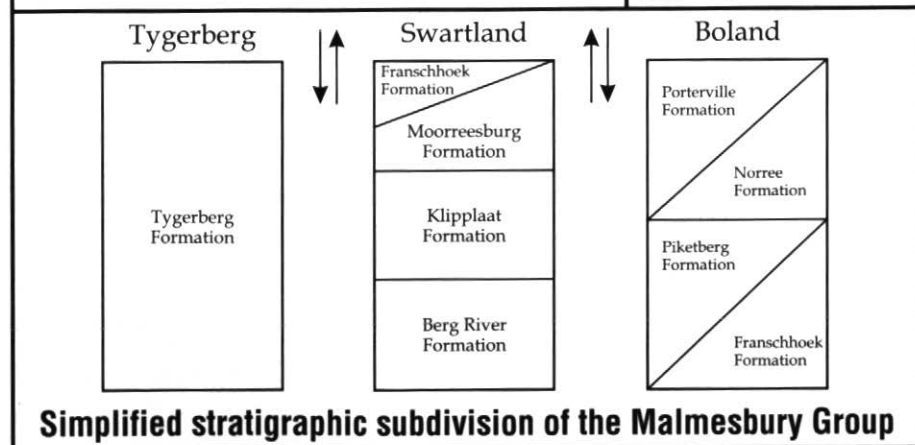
Tygerberg

Swartland

Boland

Tygerberg Formation

Franschhoek Formation

Moorreesburg Formation

Klipplaat Formation

Berg River Formation

Porterville Formation

Norree Formation

Piketberg Formation

Franschhoek Formation

Simplified stratigraphic subdivision of the Malmesbury Group